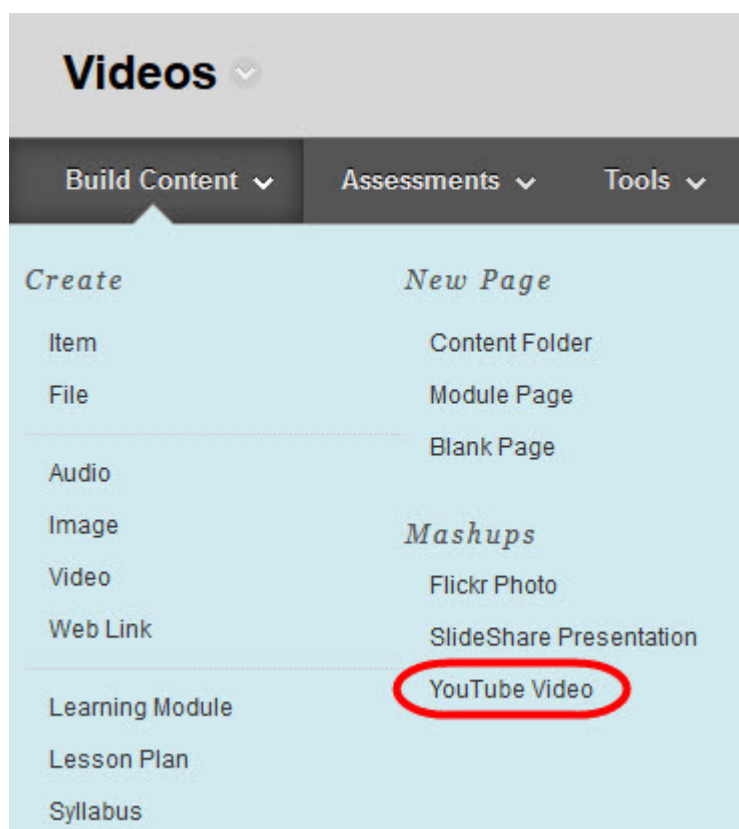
Videos

Build Content Assessments Tools

Create

Item

File

Audio

Image

Video

Web Link

Learning Module

Lesson Plan

Syllabus

New Page

Content Folder

Module Page

Blank Page

Mashups

Flickr Photo

SlideShare Presentation

YouTube Video